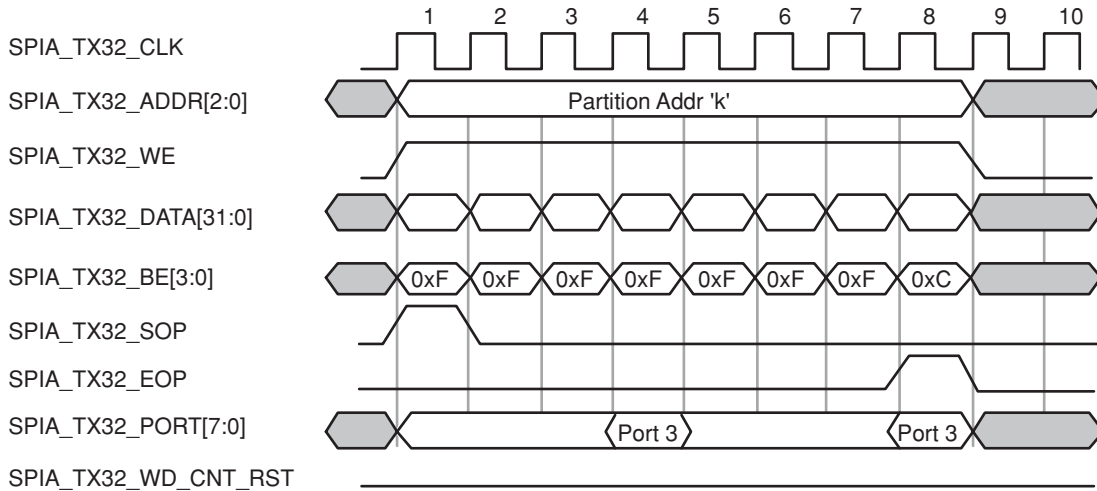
1 2 3 4 5 6 7 8 9 10

SPIA_TX32_CLK

SPIA_TX32_ADDR[2:0]

Partition Addr 'k'

SPIA_TX32_WE

SPIA_TX32_DATA[31:0]

SPIA_TX32_BE[3:0]

0xF 0xF 0xF 0xF 0xF 0xF 0xF 0xC

SPIA_TX32_SOP

SPIA_TX32_EOP

SPIA_TX32_PORT[7:0]

Port 3

Port 3

SPIA_TX32_WD_CNT_RST